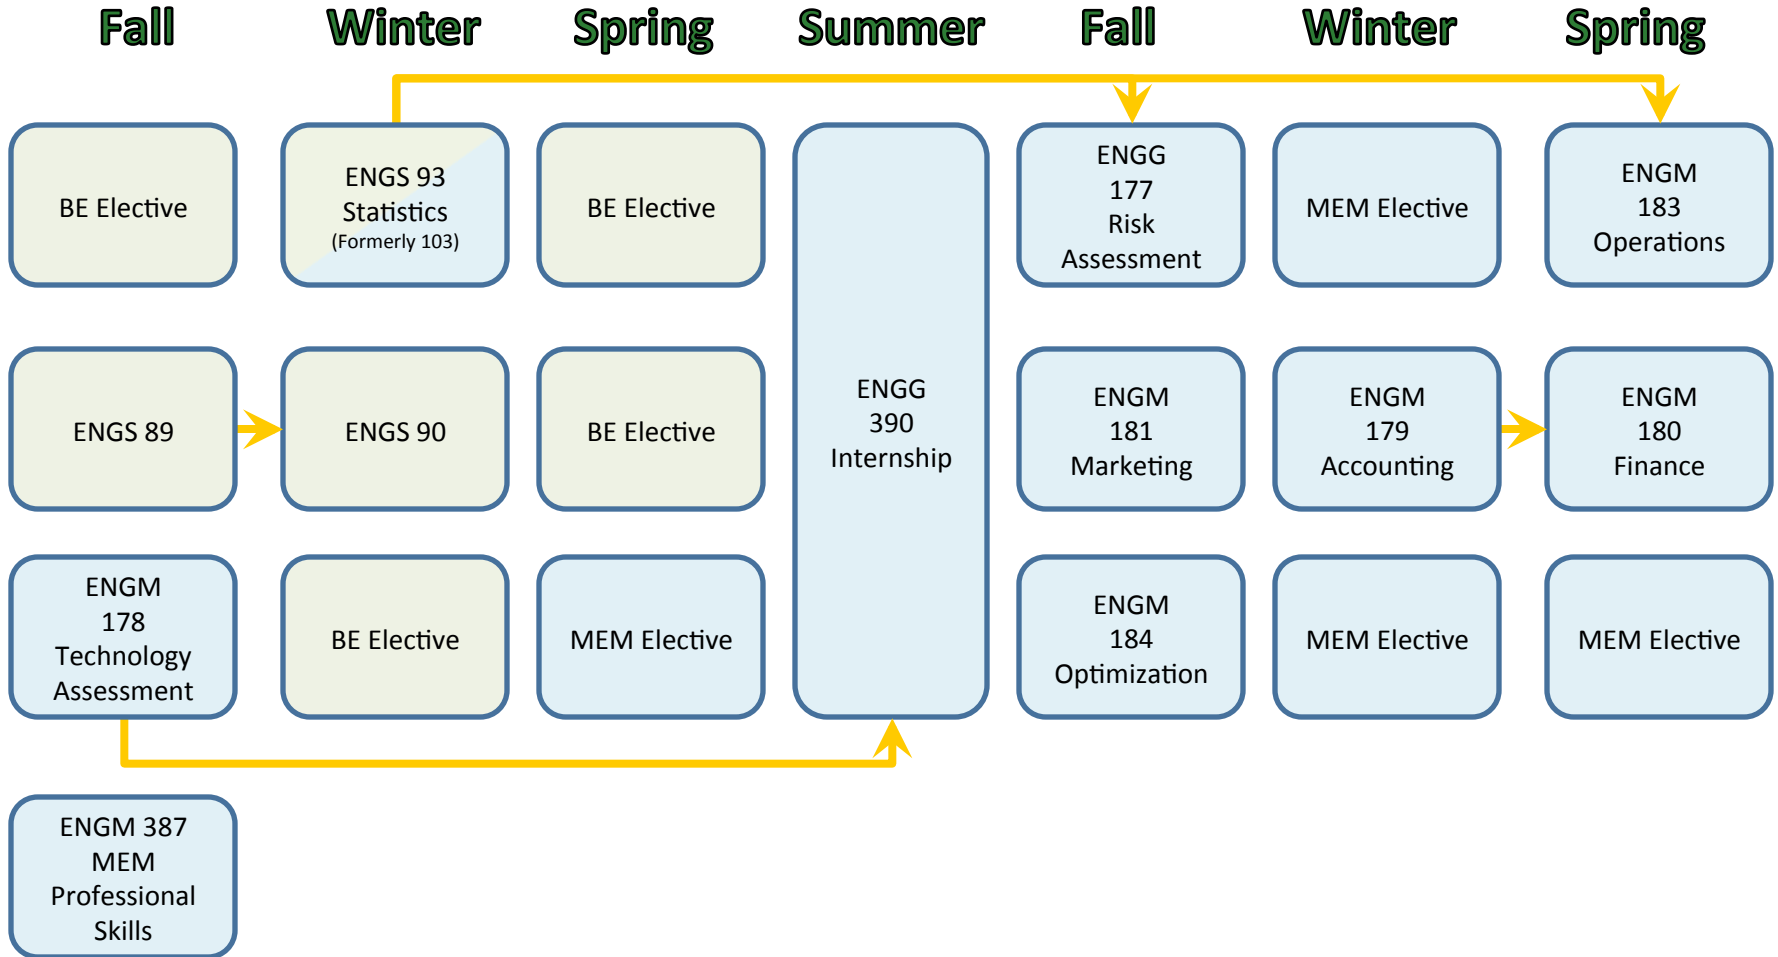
Fall Winter Spring Summer Fall Winter Spring

BE Elective

ENGS 93 Statistics (Formerly 103)

BE Elective

ENGG 390 Internship

ENGG 177 Risk Assessment

MEM Elective

ENGM 183 Operations

ENGS 89

ENGS 90

BE Elective

ENGM 181 Marketing

ENGM 179 Accounting

ENGM 180 Finance

ENGM 178 Technology Assessment

BE Elective

MEM Elective

ENGM 184 Optimization

MEM Elective

MEM Elective

ENGM 387 MEM Professional Skills